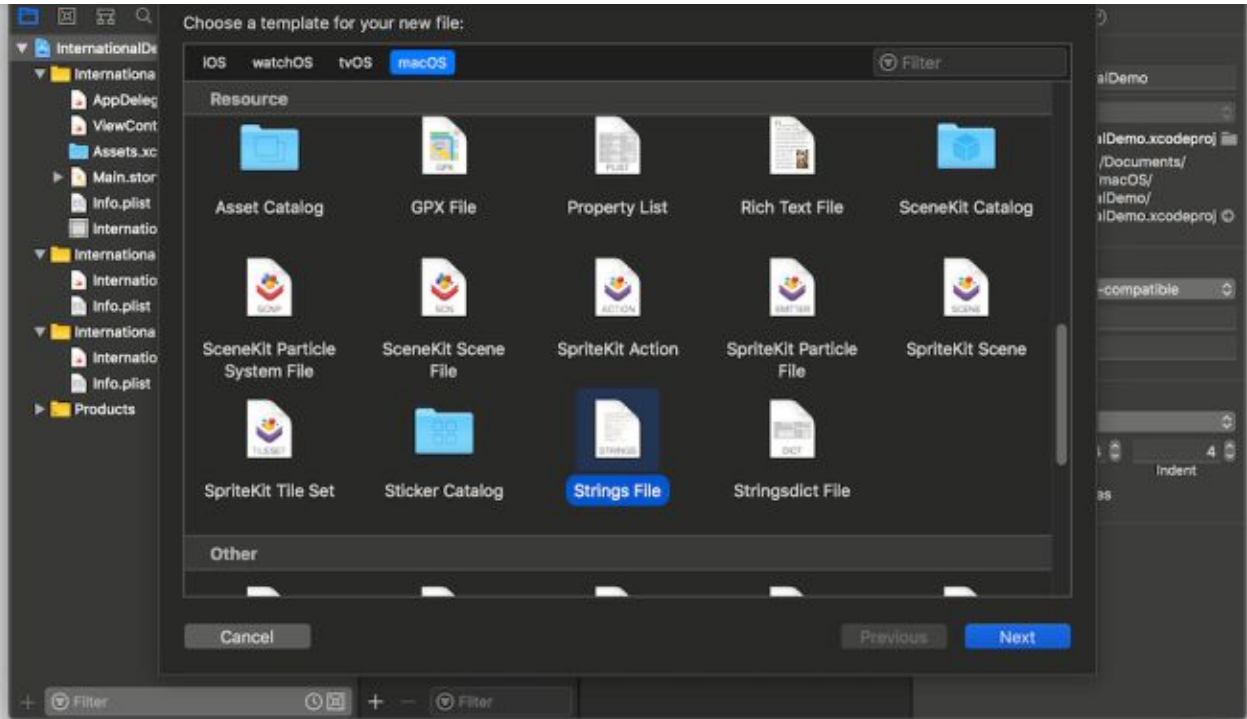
InternationalDe
Internationa
AppDeleg
ViewCont
Assets.xc
Main.stor
Info.plist
Internatio
Internationa
Internatio
Info.plist
Internationa
Internatio
Info.plist
Products

Choose a template for your new file:

iOS watchOS tvOS macOS
Filter

Resource

Asset Catalog
GPX
GPX File
PLIST
Property List
Rich Text File
SceneKit Catalog
SCNP
SceneKit Particle System File
SCN
SceneKit Scene File
ACTION
SpriteKit Action
EMITTER
SpriteKit Particle File
SCENE
SpriteKit Scene
TILESET
SpriteKit Tile Set
Sticker Catalog
STRINGS
Strings File
DICT
Stringsdict File

Other

Cancel
Previous
Next

alDemo
alDemo.xcodeproj
/Documents/
macOS/
alDemo/
alDemo.xcodeproj
-compatible
4
Indent
as

Filter
Filter